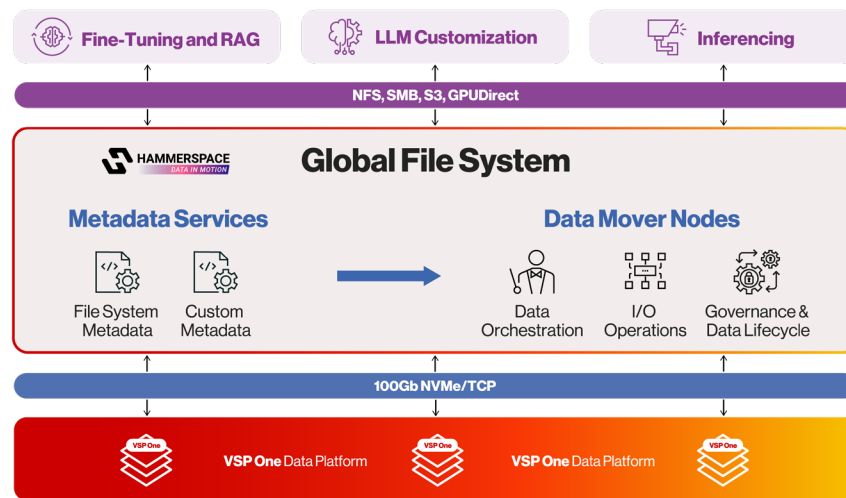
Fine-Tuning and RAG

LLM Customization

Inferencing

NFS, SMB, S3, GPUDirect

HAMMERSPACE
DATA IN MOTION

Global File System

Metadata Services

File System Metadata

Custom Metadata

Data Mover Nodes

Data Orchestration

I/O Operations

Governance & Data Lifecycle

100Gb NVMe/TCP

VSP One

VSP One Data Platform

VSP One

VSP One Data Platform

VSP One